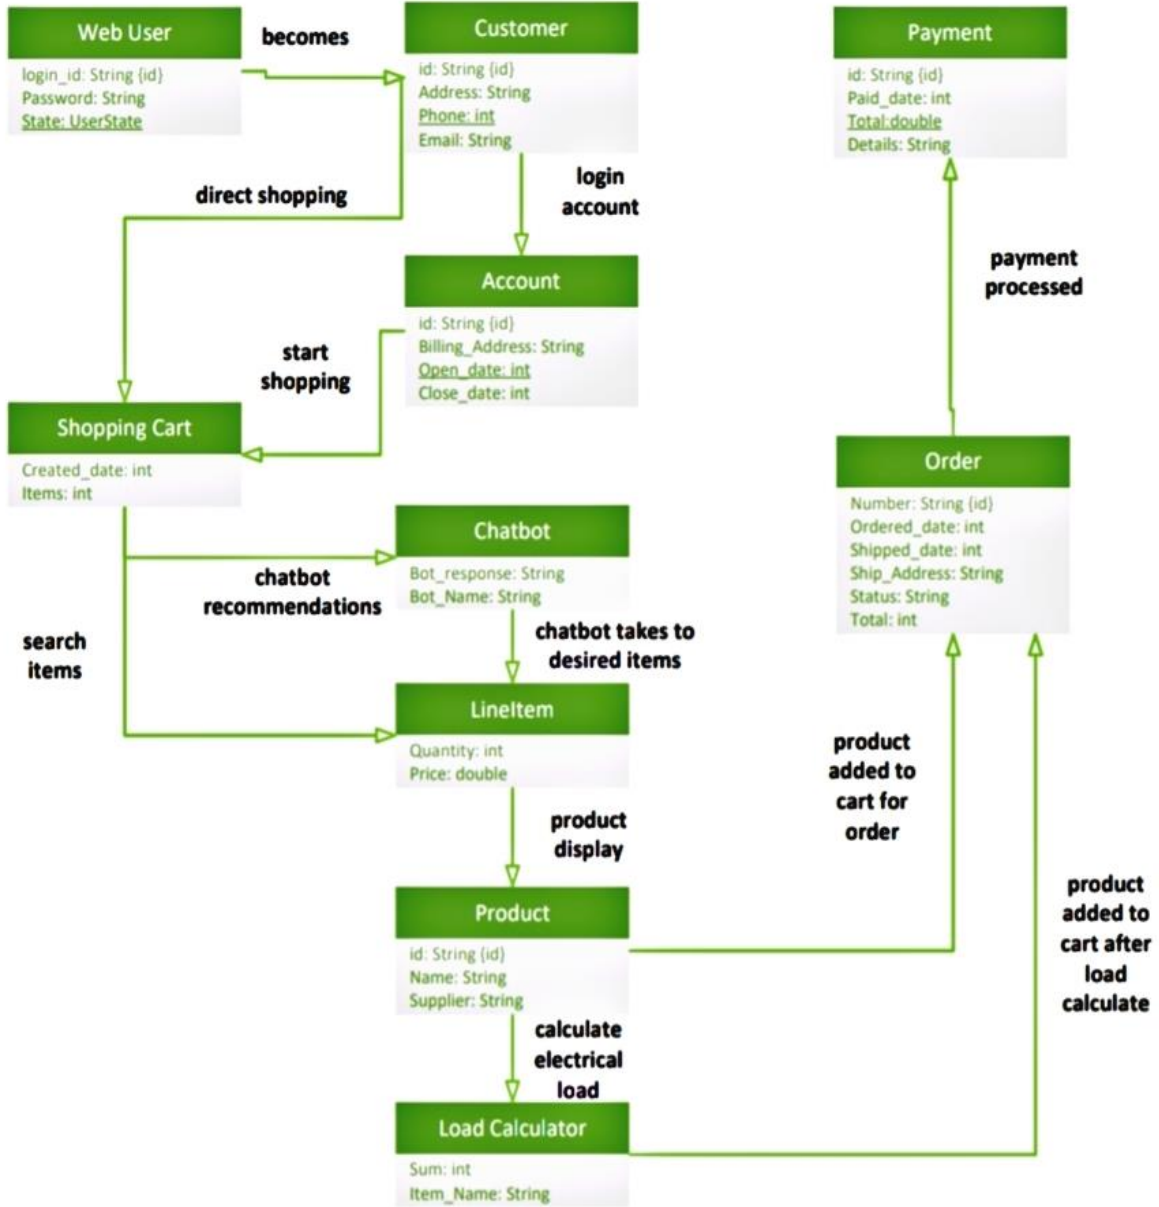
Web User
login_id: String {id}
Password: String
State: UserState

becomes

Customer
id: String {id}
Address: String
Phone: int
Email: String

Payment
id: String {id}
Paid_date: int
Total:double
Details: String

direct shopping

login account

Account
id: String {id}
Billing_Address: String
Open_date: int
Close_date: int

payment processed

start shopping

Shopping Cart
Created_date: int
Items: int

Order
Number: String {id}
Ordered_date: int
Shipped_date: int
Ship_Address: String
Status: String
Total: int

Chatbot
Bot_response: String
Bot_Name: String

chatbot recommendations

search items

chatbot takes to desired items

LineItem
Quantity: int
Price: double

product added to cart for order

product display

Product
id: String {id}
Name: String
Supplier: String

product added to cart after load calculate

calculate electrical load

Load Calculator
Sum: int
Item_Name: String